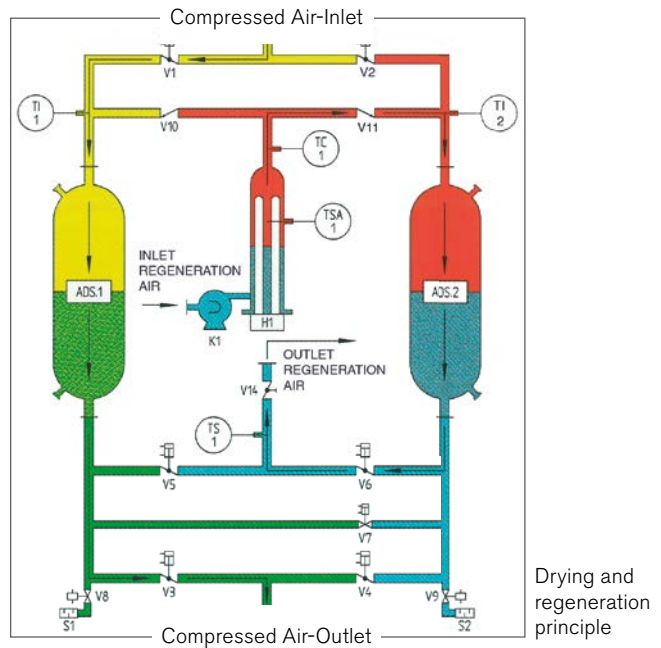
Compressed Air-Inlet

V1
V2
TI 1
V10
V11
TI 2
TC 1
TSA 1
INLET REGENERATION AIR
ADS.1
ADS.2
K1
H1
OUTLET REGENERATION AIR
V14
TS 1
V5
V6
V7
V3
V4
V8
V9
S1
S2

Compressed Air-Outlet

Drying and regeneration principle